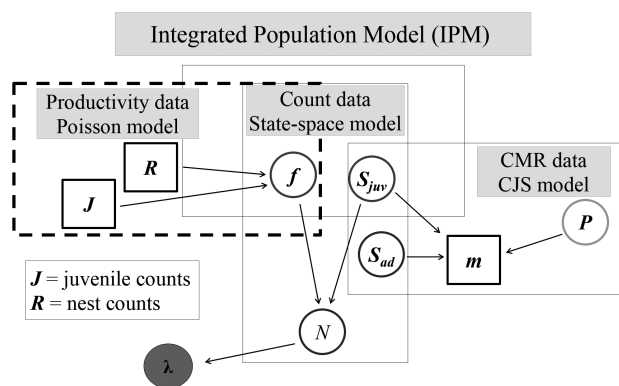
Integrated Population Model (IPM)

Productivity data
Poisson model

Count data
State-space model

CMR data
CJS model

$\boldsymbol{R}$

$\boldsymbol{J}$

$\boldsymbol{f}$

$\boldsymbol{S_{juv}}$

$\boldsymbol{S_{ad}}$

$\boldsymbol{m}$

$\boldsymbol{P}$

$\boldsymbol{J}$ = juvenile counts
$\boldsymbol{R}$ = nest counts

$N$

$\boldsymbol{\lambda}$